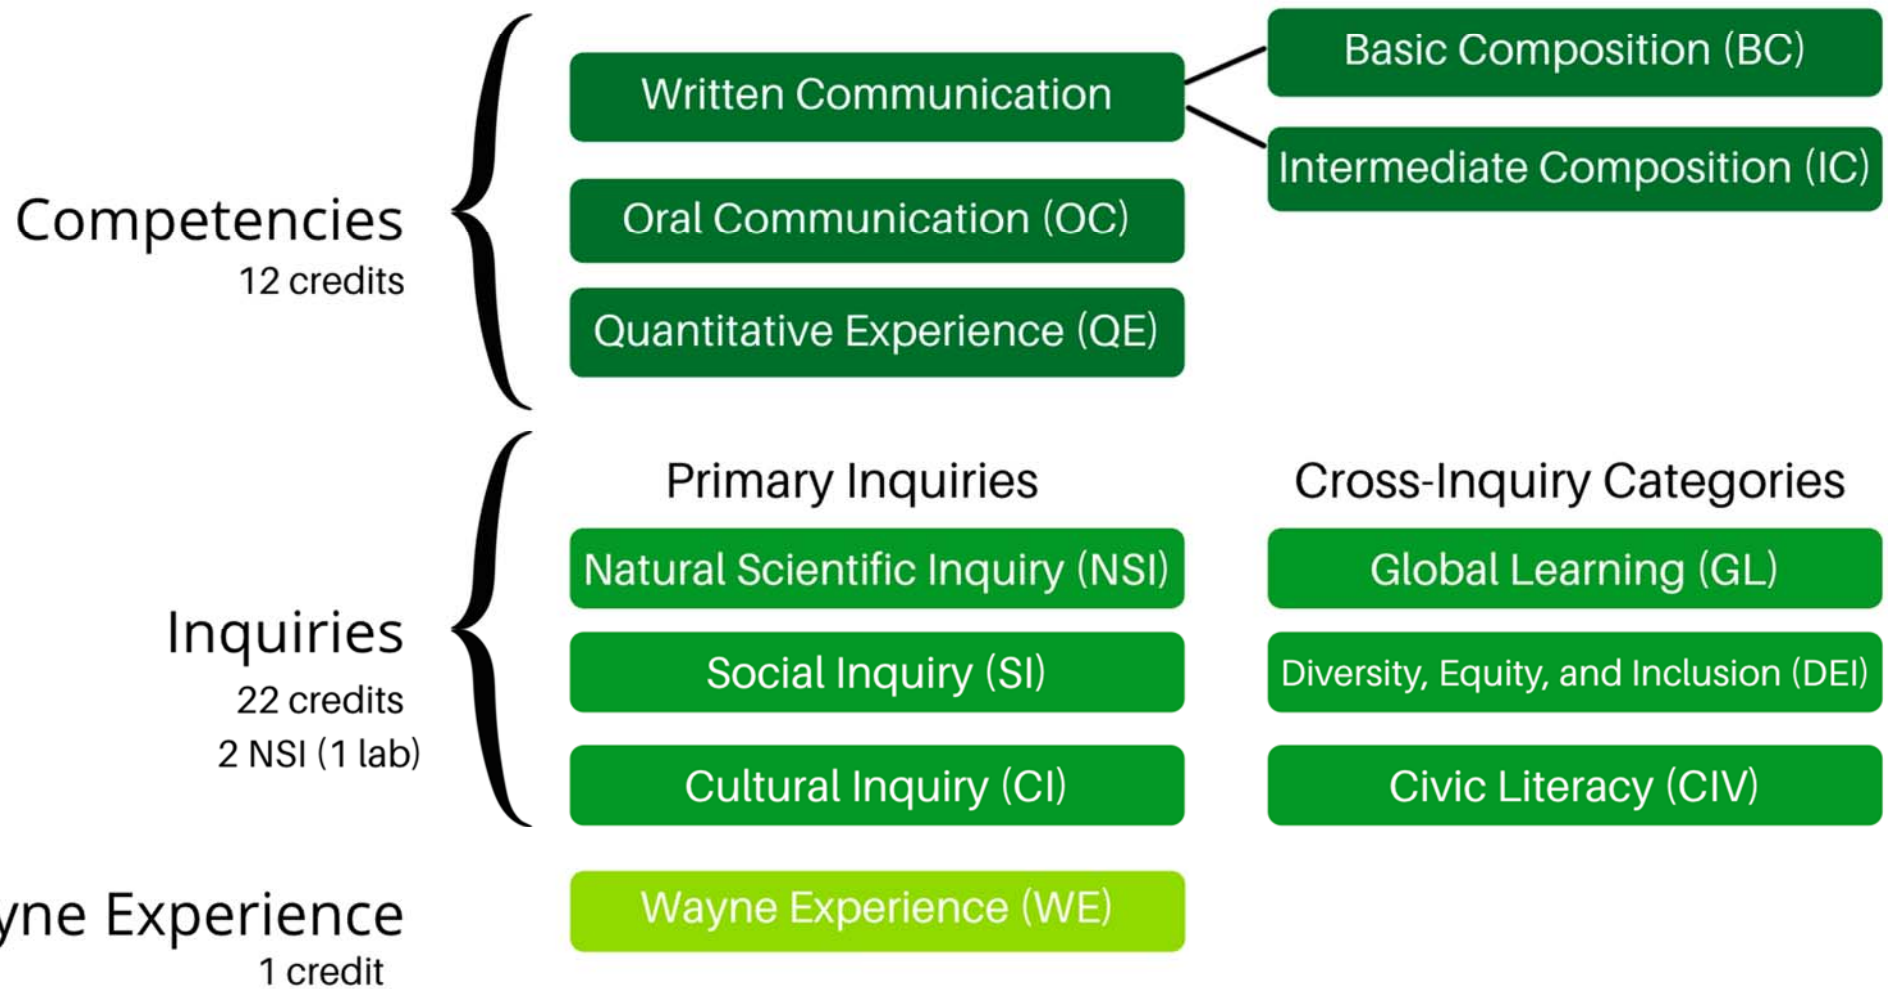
Competencies
12 credits

Written Communication

Basic Composition (BC)

Intermediate Composition (IC)

Oral Communication (OC)

Quantitative Experience (QE)

Inquiries
22 credits
2 NSI (1 lab)

Primary Inquiries

Natural Scientific Inquiry (NSI)

Social Inquiry (SI)

Cultural Inquiry (CI)

Cross-Inquiry Categories

Global Learning (GL)

Diversity, Equity, and Inclusion (DEI)

Civic Literacy (CIV)

yne Experience
1 credit

Wayne Experience (WE)